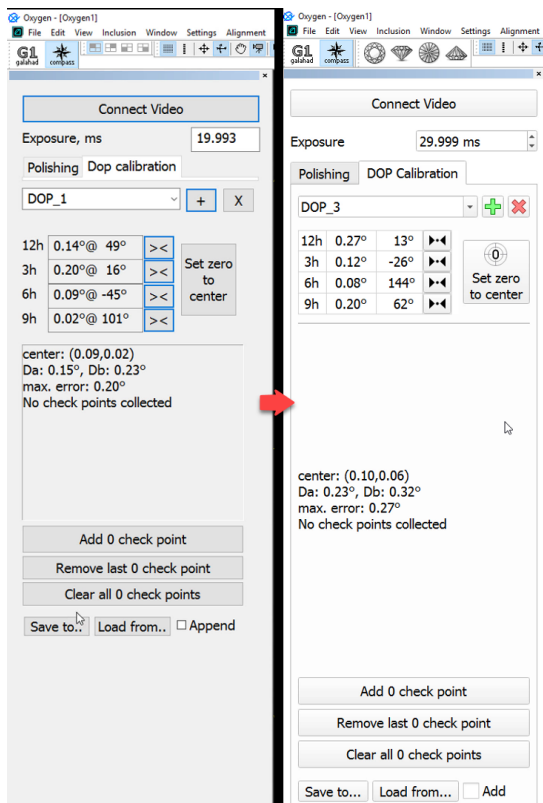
Oxygen - [Oxygen1]
File Edit View Inclusion Window Settings Alignment
G1 galahad compass

Connect Video
Exposure, ms 19.993
Polishing Dop calibration
DOP_1 + X

| | | |
|---|---|---|
| 12h | 0.14°@ 49° | >< |
| 3h | 0.20°@ 16° | >< |
| 6h | 0.09°@ -45° | >< |
| 9h | 0.02°@ 101° | >< |

Set zero to center

center: (0.09,0.02)
Da: 0.15°, Db: 0.23°
max. error: 0.20°
No check points collected

Add 0 check point
Remove last 0 check point
Clear all 0 check points
Save to... Load from.. Append

Oxygen - [Oxygen1]
File Edit View Inclusion Window Settings Alignment
G1 galahad compass

Connect Video
Exposure 29.999 ms
Polishing DOP Calibration
DOP_3

| | | | |
|---|---|---|---|
| 12h | 0.27° | 13° | |
| 3h | 0.12° | -26° | |
| 6h | 0.08° | 144° | |
| 9h | 0.20° | 62° | |

Set zero to center

center: (0.10,0.06)
Da: 0.23°, Db: 0.32°
max. error: 0.27°
No check points collected

Add 0 check point
Remove last 0 check point
Clear all 0 check points
Save to... Load from... Add